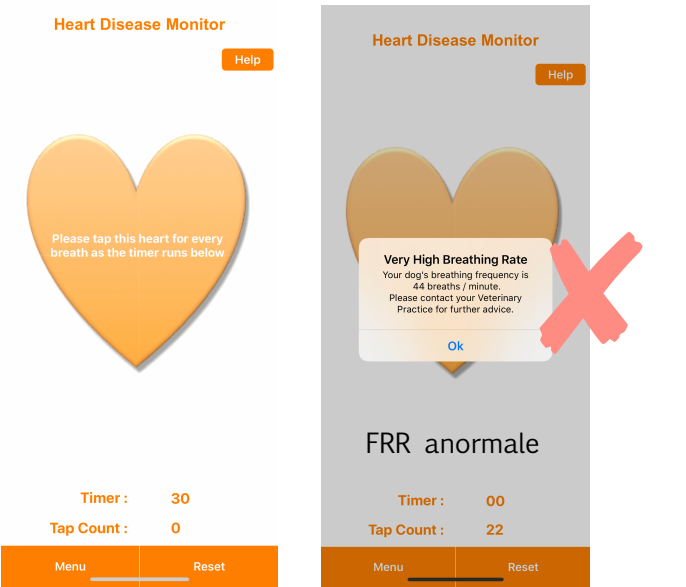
Heart Disease Monitor

Help

Please tap this heart for every breath as the timer runs below

Timer : 30

Tap Count : 0

Menu

Reset

Heart Disease Monitor

Help

Very High Breathing Rate

Your dog's breathing frequency is 44 breaths / minute. Please contact your Veterinary Practice for further advice.

Ok

FRR anormale

Timer : 00

Tap Count : 22

Menu

Reset